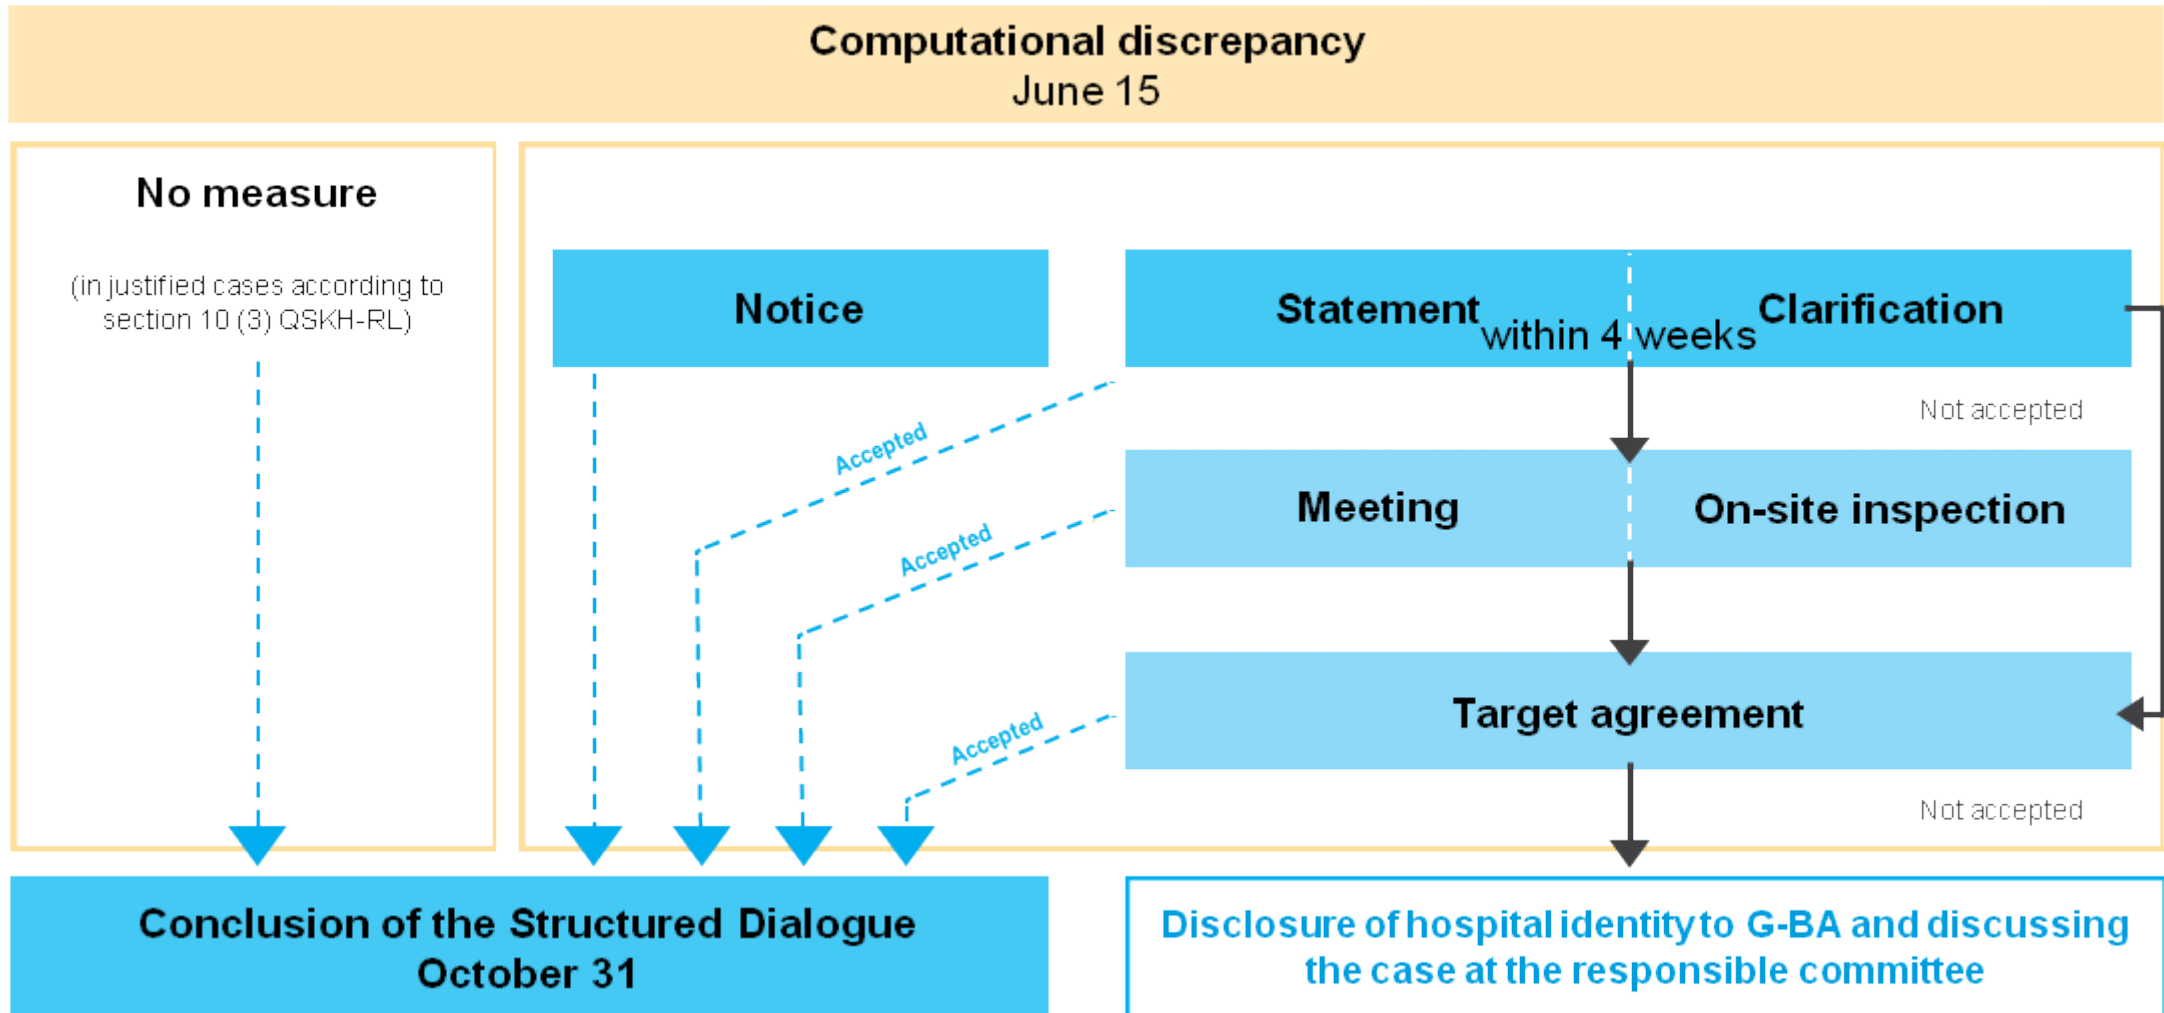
Computational discrepancy
June 15

No measure

(in justified cases according to section 10 (3) QSKH-RL)

Notice

Statement within 4 weeks Clarification

Not accepted

Accepted

Meeting

On-site inspection

Accepted

Target agreement

Accepted

Not accepted

Conclusion of the Structured Dialogue
October 31

Disclosure of hospital identity to G-BA and discussing the case at the responsible committee